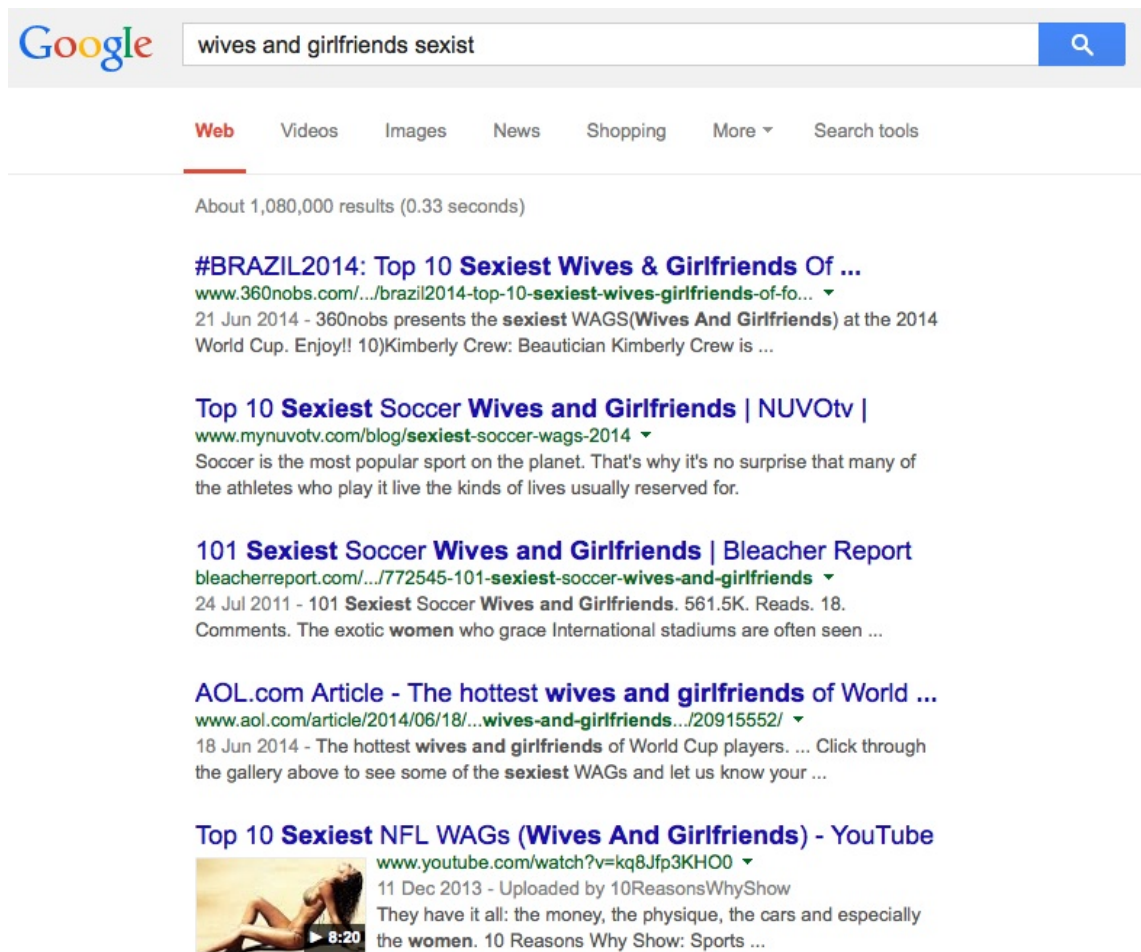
Google

wives and girlfriends sexist

Web Videos Images News Shopping More Search tools

About 1,080,000 results (0.33 seconds)

#BRAZIL2014: Top 10 Sexiest Wives & Girlfriends Of ...
www.360nobs.com/.../brazil2014-top-10-sexiest-wives-girlfriends-of-fo...
21 Jun 2014 - 360nobs presents the sexiest WAGS(Wives And Girlfriends) at the 2014 World Cup. Enjoy!! 10)Kimberly Crew: Beautician Kimberly Crew is ...

Top 10 Sexiest Soccer Wives and Girlfriends | NUVOtv |
www.mynuvotv.com/blog/sexiest-soccer-wags-2014
Soccer is the most popular sport on the planet. That's why it's no surprise that many of the athletes who play it live the kinds of lives usually reserved for.

101 Sexiest Soccer Wives and Girlfriends | Bleacher Report
bleacherreport.com/.../772545-101-sexiest-soccer-wives-and-girlfriends
24 Jul 2011 - 101 Sexiest Soccer Wives and Girlfriends. 561.5K. Reads. 18. Comments. The exotic women who grace International stadiums are often seen ...

AOL.com Article - The hottest wives and girlfriends of World ...
www.aol.com/article/2014/06/18/...wives-and-girlfriends.../20915552/
18 Jun 2014 - The hottest wives and girlfriends of World Cup players. ... Click through the gallery above to see some of the sexiest WAGs and let us know your ...

Top 10 Sexiest NFL WAGs (Wives And Girlfriends) - YouTube
www.youtube.com/watch?v=kq8Jfp3KHO0
11 Dec 2013 - Uploaded by 10ReasonsWhyShow
They have it all: the money, the physique, the cars and especially the women. 10 Reasons Why Show: Sports ...
8:20